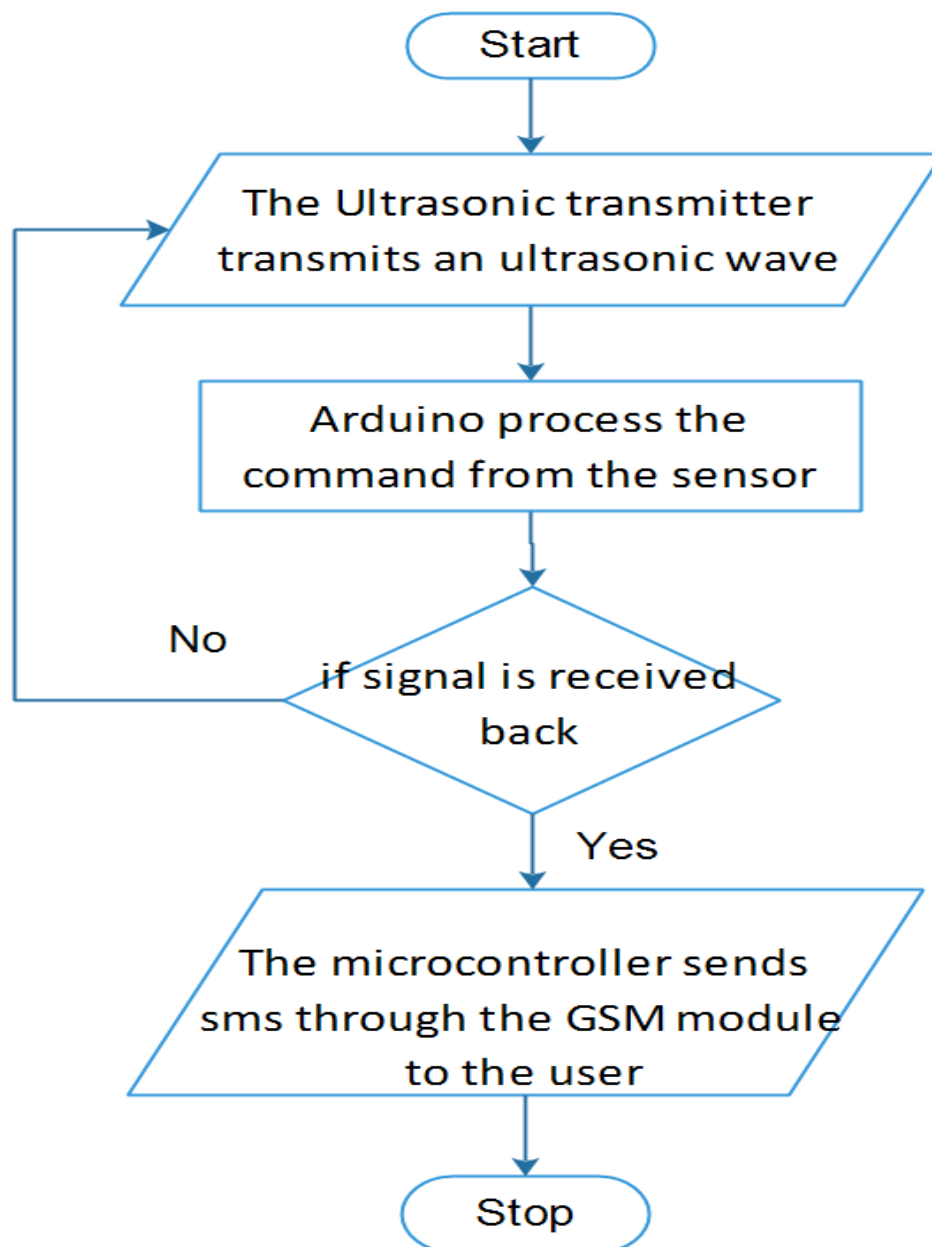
Start

The Ultrasonic transmitter transmits an ultrasonic wave

Arduino process the command from the sensor

No

if signal is received back

Yes

The microcontroller sends sms through the GSM module to the user

Stop